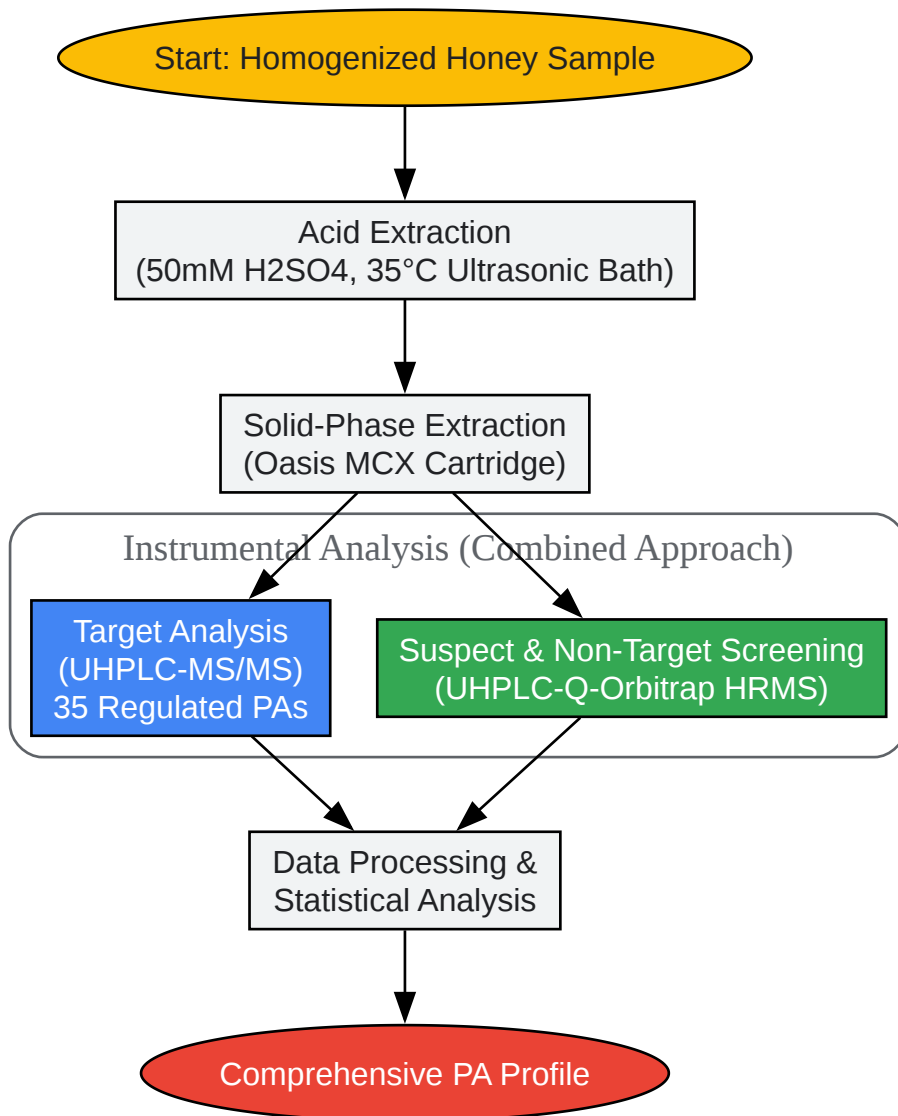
Start: Homogenized Honey Sample

Acid Extraction
(50mM H2SO4, 35°C Ultrasonic Bath)

Solid-Phase Extraction
(Oasis MCX Cartridge)

Instrumental Analysis (Combined Approach)

Target Analysis
(UHPLC-MS/MS)
35 Regulated PAs

Suspect & Non-Target Screening
(UHPLC-Q-Orbitrap HRMS)

Data Processing &
Statistical Analysis

Comprehensive PA Profile